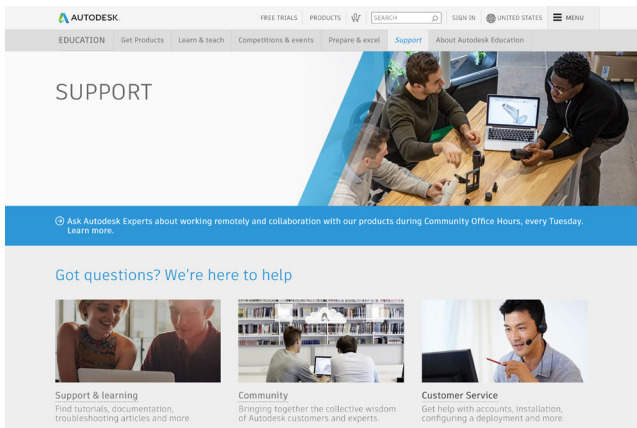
AUTODESK.

FREE TRIALS PRODUCTS SEARCH SIGN IN UNITED STATES MENU

EDUCATION Get Products Learn & teach Competitions & events Prepare & excel Support About Autodesk Education

SUPPORT

Ask Autodesk Experts about working remotely and collaboration with our products during Community Office Hours, every Tuesday. Learn more.

Got questions? We're here to help

Support & learning
Find tutorials, documentation, troubleshooting articles and more

Community
Bringing together the collective wisdom of Autodesk customers and experts.

Customer Service
Get help with accounts, installation, configuring a deployment and more.